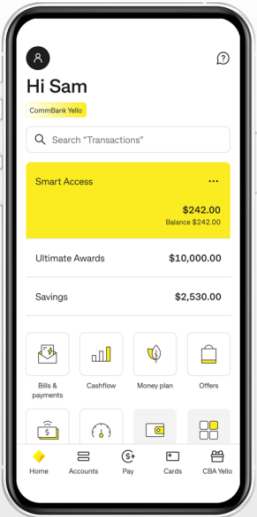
Hi Sam

CommBank Yello

Search "Transactions"

Smart Access

...

$242.00

Balance $242.00

Ultimate Awards $10,000.00

Savings $2,530.00

Bills & payments

Cashflow

Money plan

Offers

Home

Accounts

Pay

Cards

CBA Yello